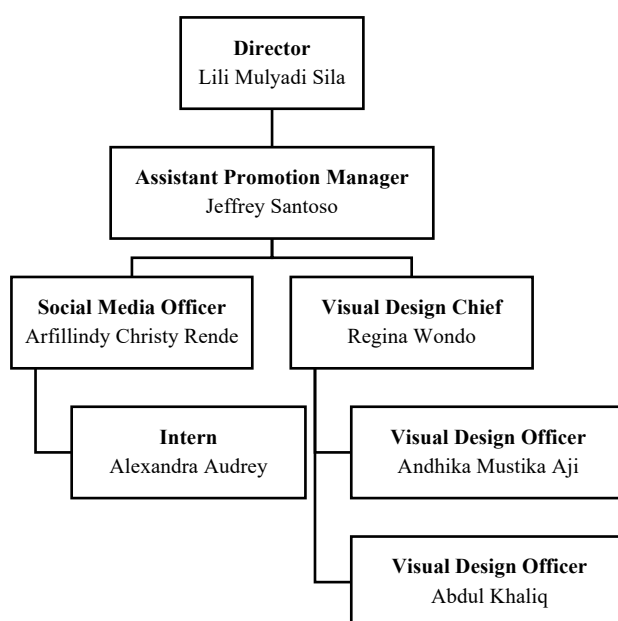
Director
Lili Mulyadi Sila

Assistant Promotion Manager
Jeffrey Santoso

Social Media Officer
Arfillindy Christy Rende

Visual Design Chief
Regina Wondo

Intern
Alexandra Audrey

Visual Design Officer
Andhika Mustika Aji

Visual Design Officer
Abdul Khaliq